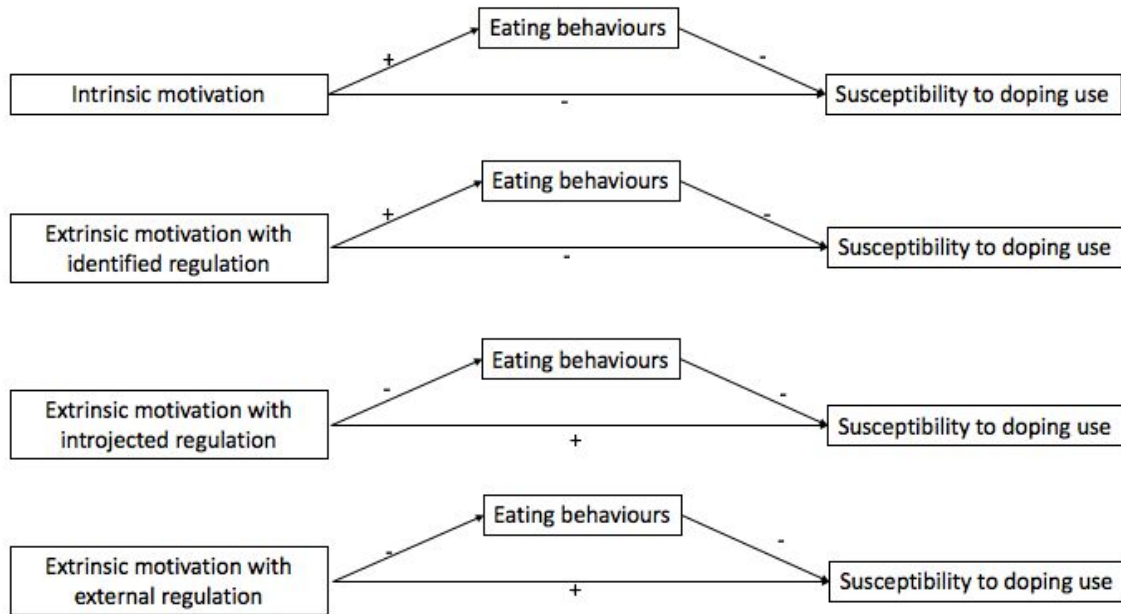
Eating behaviours

+

-

Intrinsic motivation

-

Susceptibility to doping use

Eating behaviours

+

-

Extrinsic motivation with identified regulation

-

Susceptibility to doping use

Eating behaviours

-

-

Extrinsic motivation with introjected regulation

+

Susceptibility to doping use

Eating behaviours

-

-

Extrinsic motivation with external regulation

+

Susceptibility to doping use